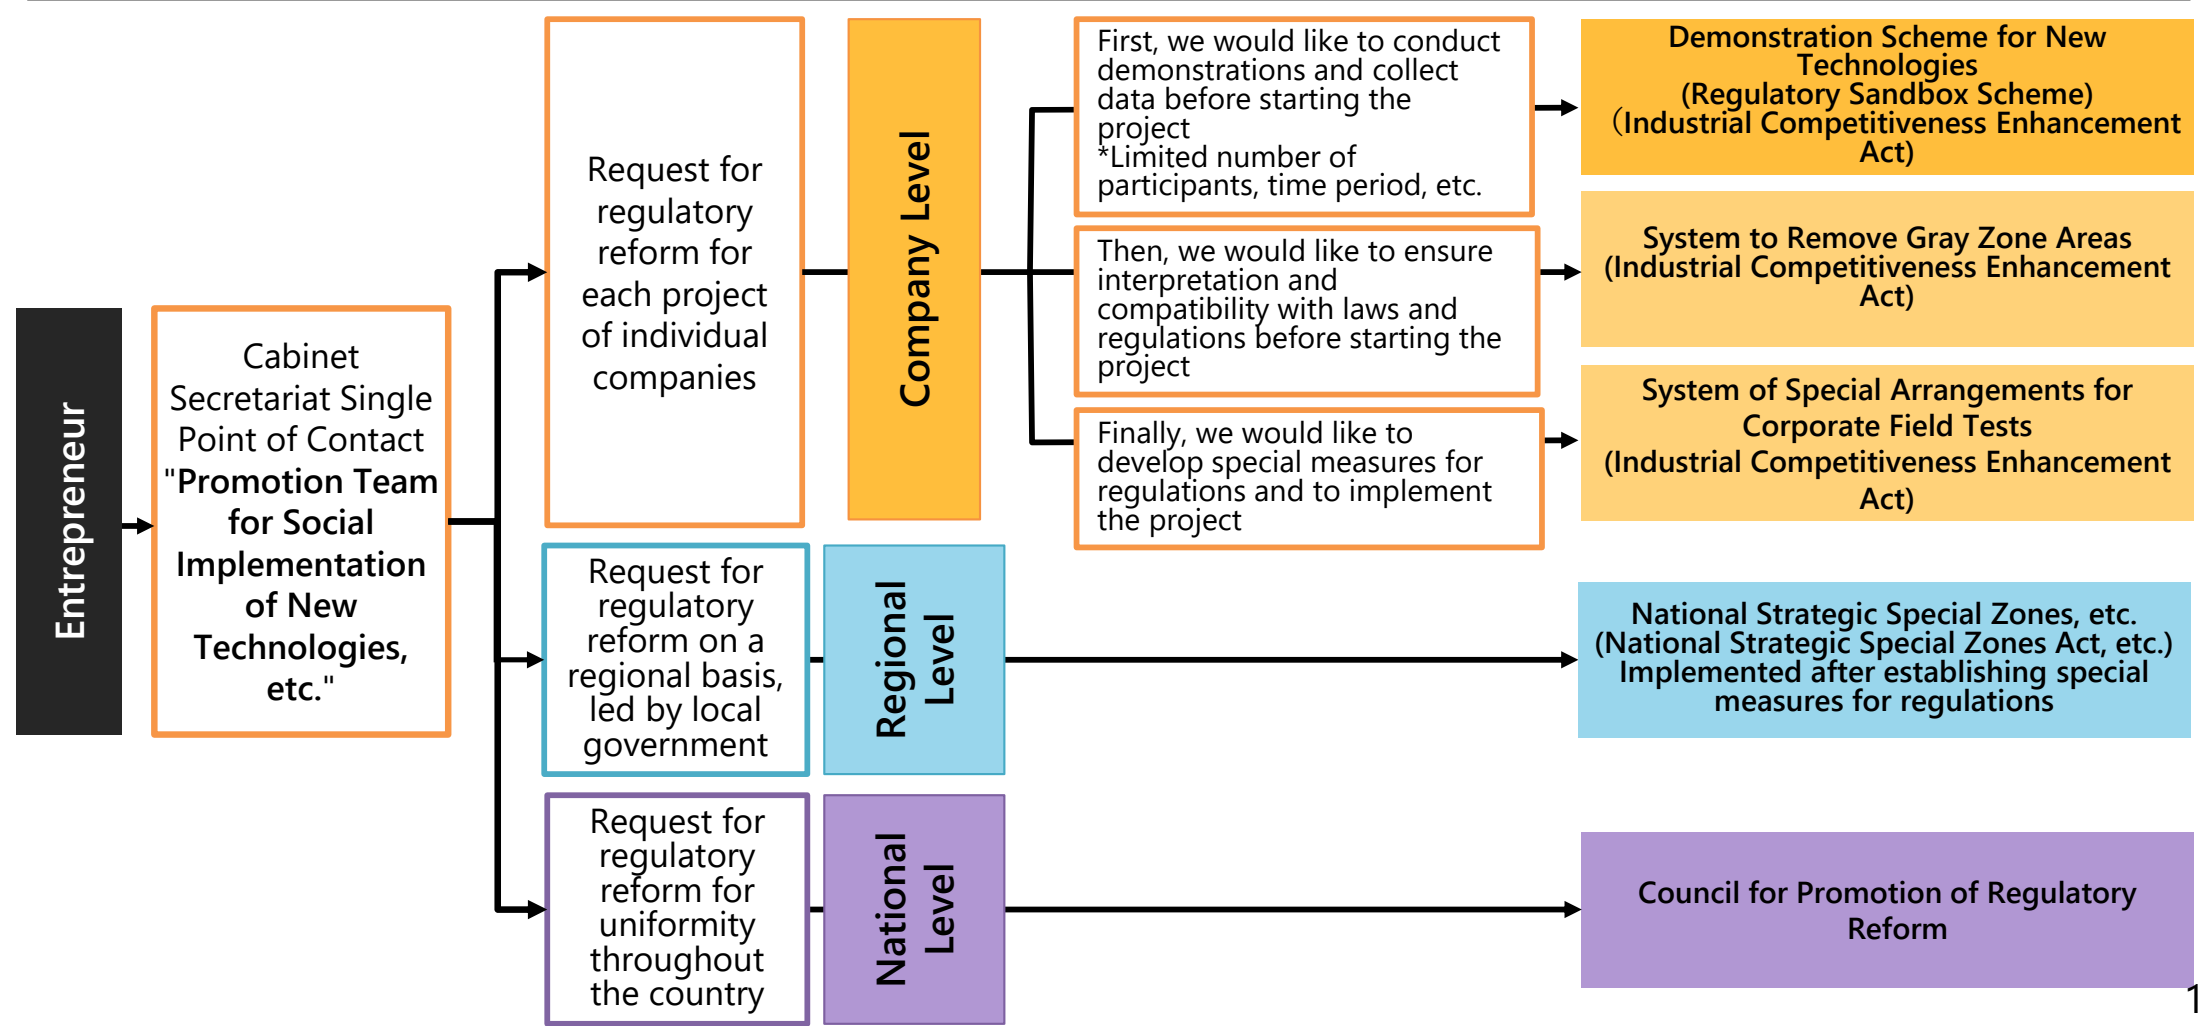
Entrepreneur

Cabinet Secretariat Single Point of Contact "Promotion Team for Social Implementation of New Technologies, etc."

Request for regulatory reform for each project of individual companies

Company Level

First, we would like to conduct demonstrations and collect data before starting the project
*Limited number of participants, time period, etc.

Demonstration Scheme for New Technologies
(Regulatory Sandbox Scheme)
（Industrial Competitiveness Enhancement Act)

Then, we would like to ensure interpretation and compatibility with laws and regulations before starting the project

System to Remove Gray Zone Areas
(Industrial Competitiveness Enhancement Act)

Finally, we would like to develop special measures for regulations and to implement the project

System of Special Arrangements for Corporate Field Tests
(Industrial Competitiveness Enhancement Act)

Request for regulatory reform on a regional basis, led by local government

Regional Level

National Strategic Special Zones, etc.
(National Strategic Special Zones Act, etc.)
Implemented after establishing special measures for regulations

Request for regulatory reform for uniformity throughout the country

National Level

Council for Promotion of Regulatory Reform

1